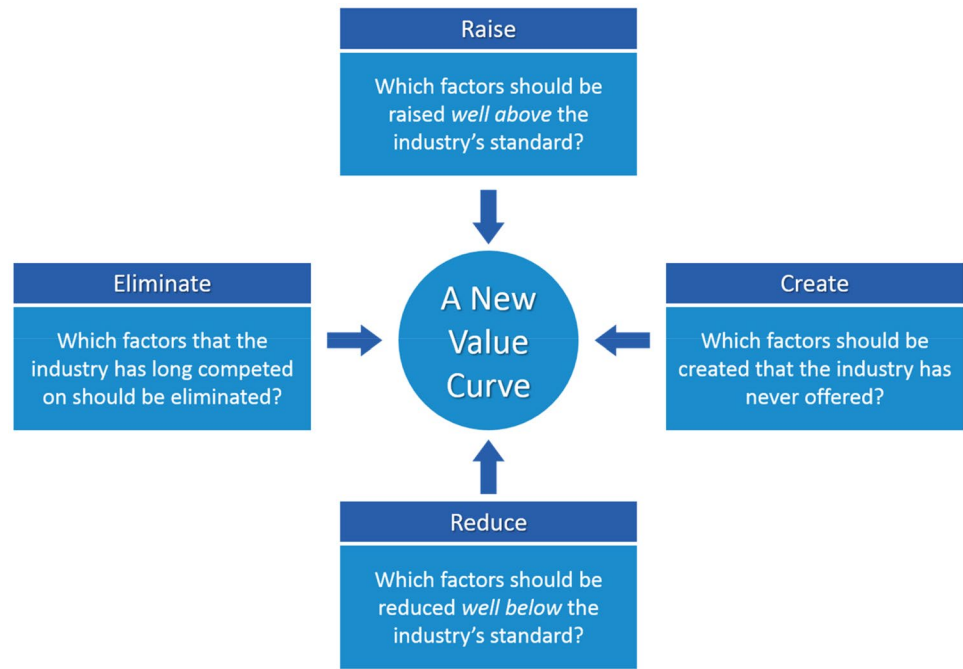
Raise

Which factors should be raised *well above* the industry's standard?

Eliminate

Which factors that the industry has long competed on should be eliminated?

A New Value Curve

Create

Which factors should be created that the industry has never offered?

Reduce

Which factors should be reduced *well below* the industry's standard?